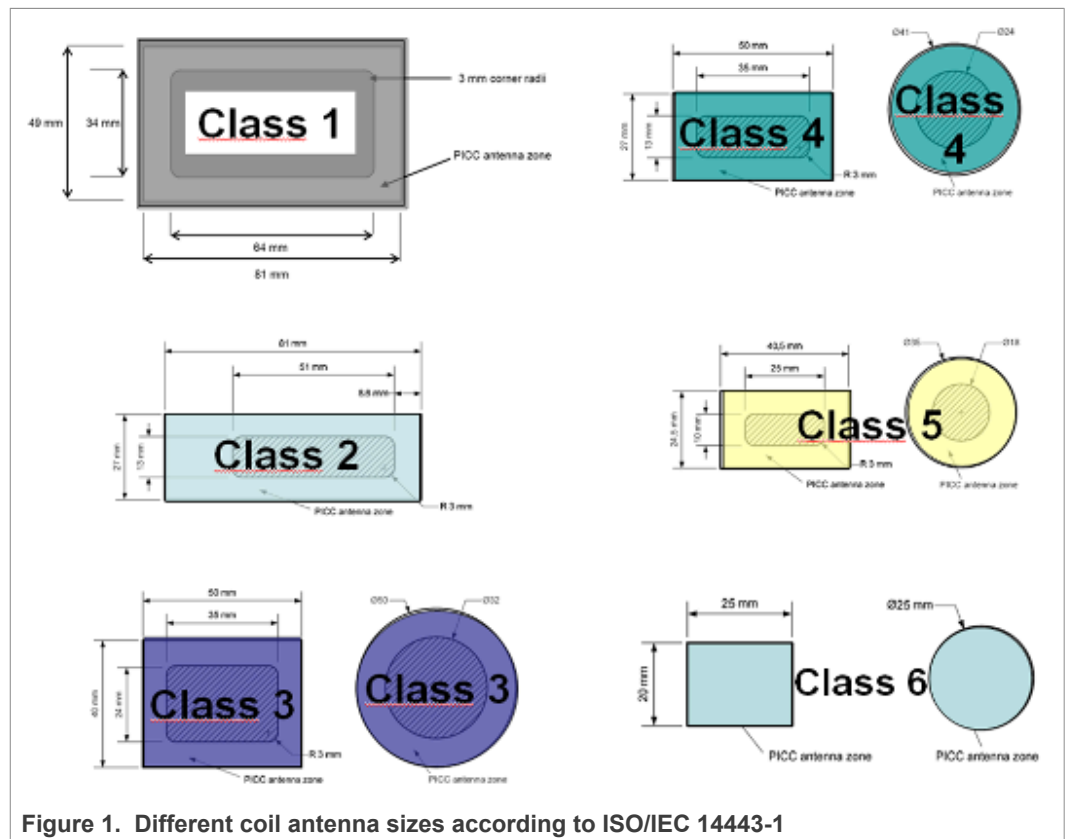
49 mm
34 mm
Class 1
3 mm corner radii
PICC antenna zone
64 mm
81 mm

50 mm
35 mm
27 mm
13 mm
Class 4
R 3 mm
PICC antenna zone
Ø41
Ø24
Class 4
PICC antenna zone

81 mm
51 mm
8,8 mm
27 mm
13 mm
Class 2
PICC antenna zone
R 3 mm

40,5 mm
25 mm
24,5 mm
10 mm
Class 5
R 3 mm
PICC antenna zone
Ø35
Ø18
PICC antenna zone

50 mm
35 mm
40 mm
24 mm
Class 3
R 3 mm
PICC antenna zone
Ø50
Ø32
Class 3
PICC antenna zone

25 mm
20 mm
Class 6
Ø25 mm
PICC antenna zone
PICC antenna zone

Figure 1. Different coil antenna sizes according to ISO/IEC 14443-1